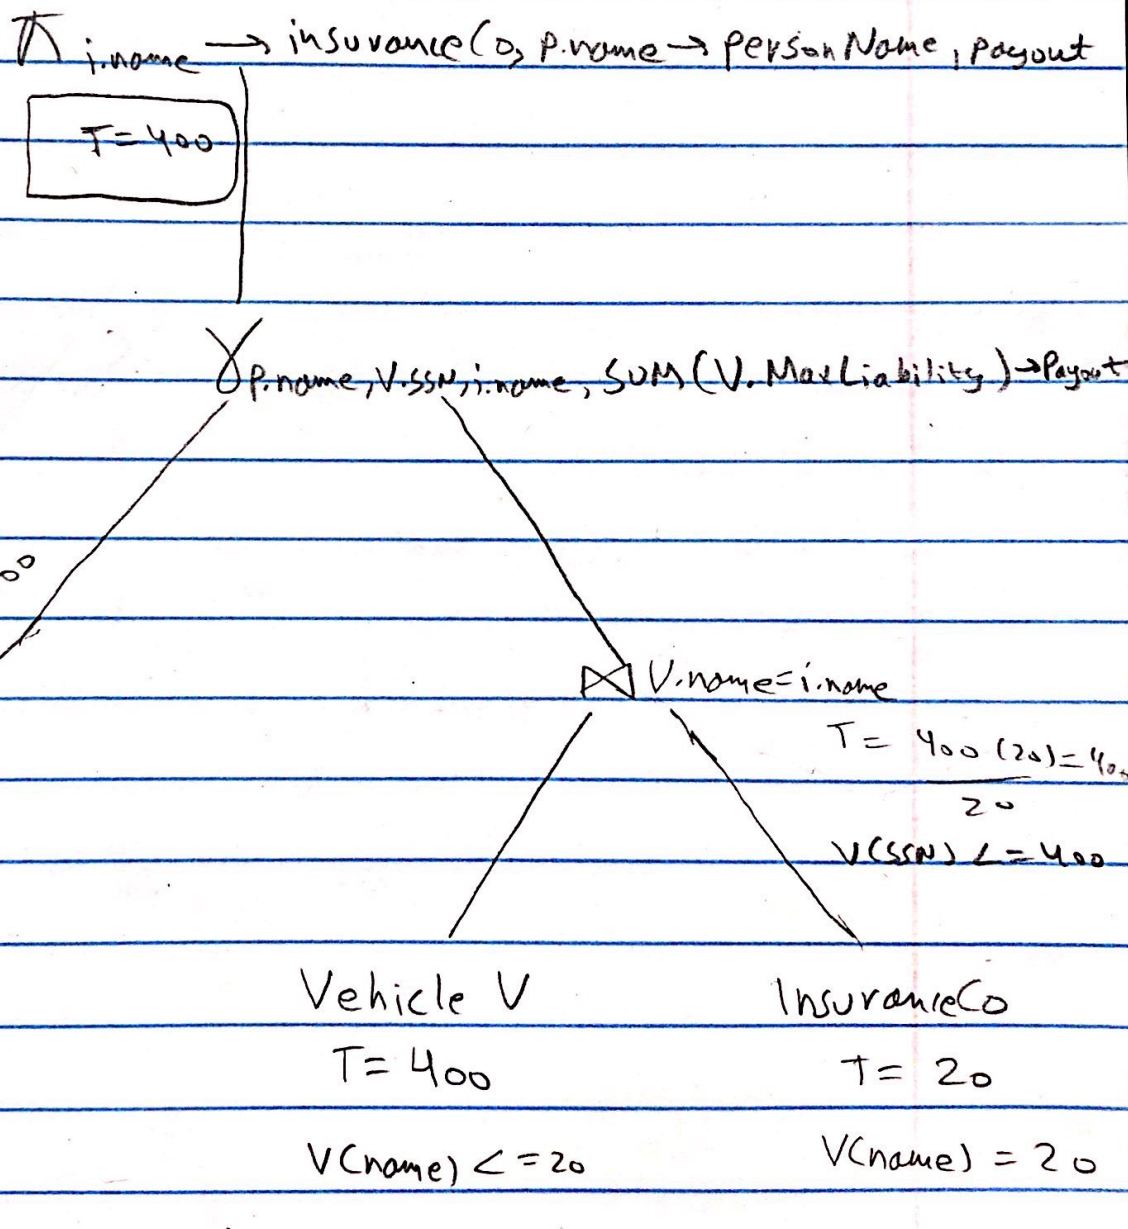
$\pi$ i.name → insuranceCo, p.name → personName, payout

T=400

$\gamma$ p.name, V.SSN, i.name, SUM(V.MaxLiability) → Payout

oo

$\bowtie$ V.name=i.name

$T = \frac{400(20)}{20} = 40$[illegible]

V(SSN) <= 400

Vehicle V

T= 400

V(name) <= 20

InsuranceCo

T= 20

V(name) = 20